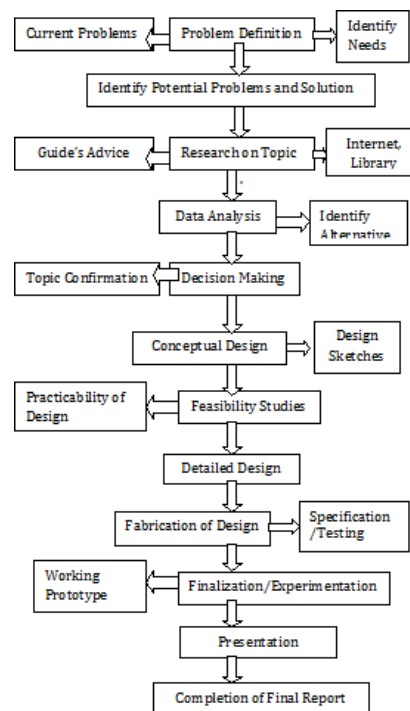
Current Problems

Problem Definition

Identify Needs

Identify Potential Problems and Solution

Guide's Advice

Research on Topic

Internet, Library

Data Analysis

Identify Alternative

Topic Confirmation

Decision Making

Conceptual Design

Design Sketches

Practicability of Design

Feasibility Studies

Detailed Design

Fabrication of Design

Specification /Testing

Working Prototype

Finalization/Experimentation

Presentation

Completion of Final Report